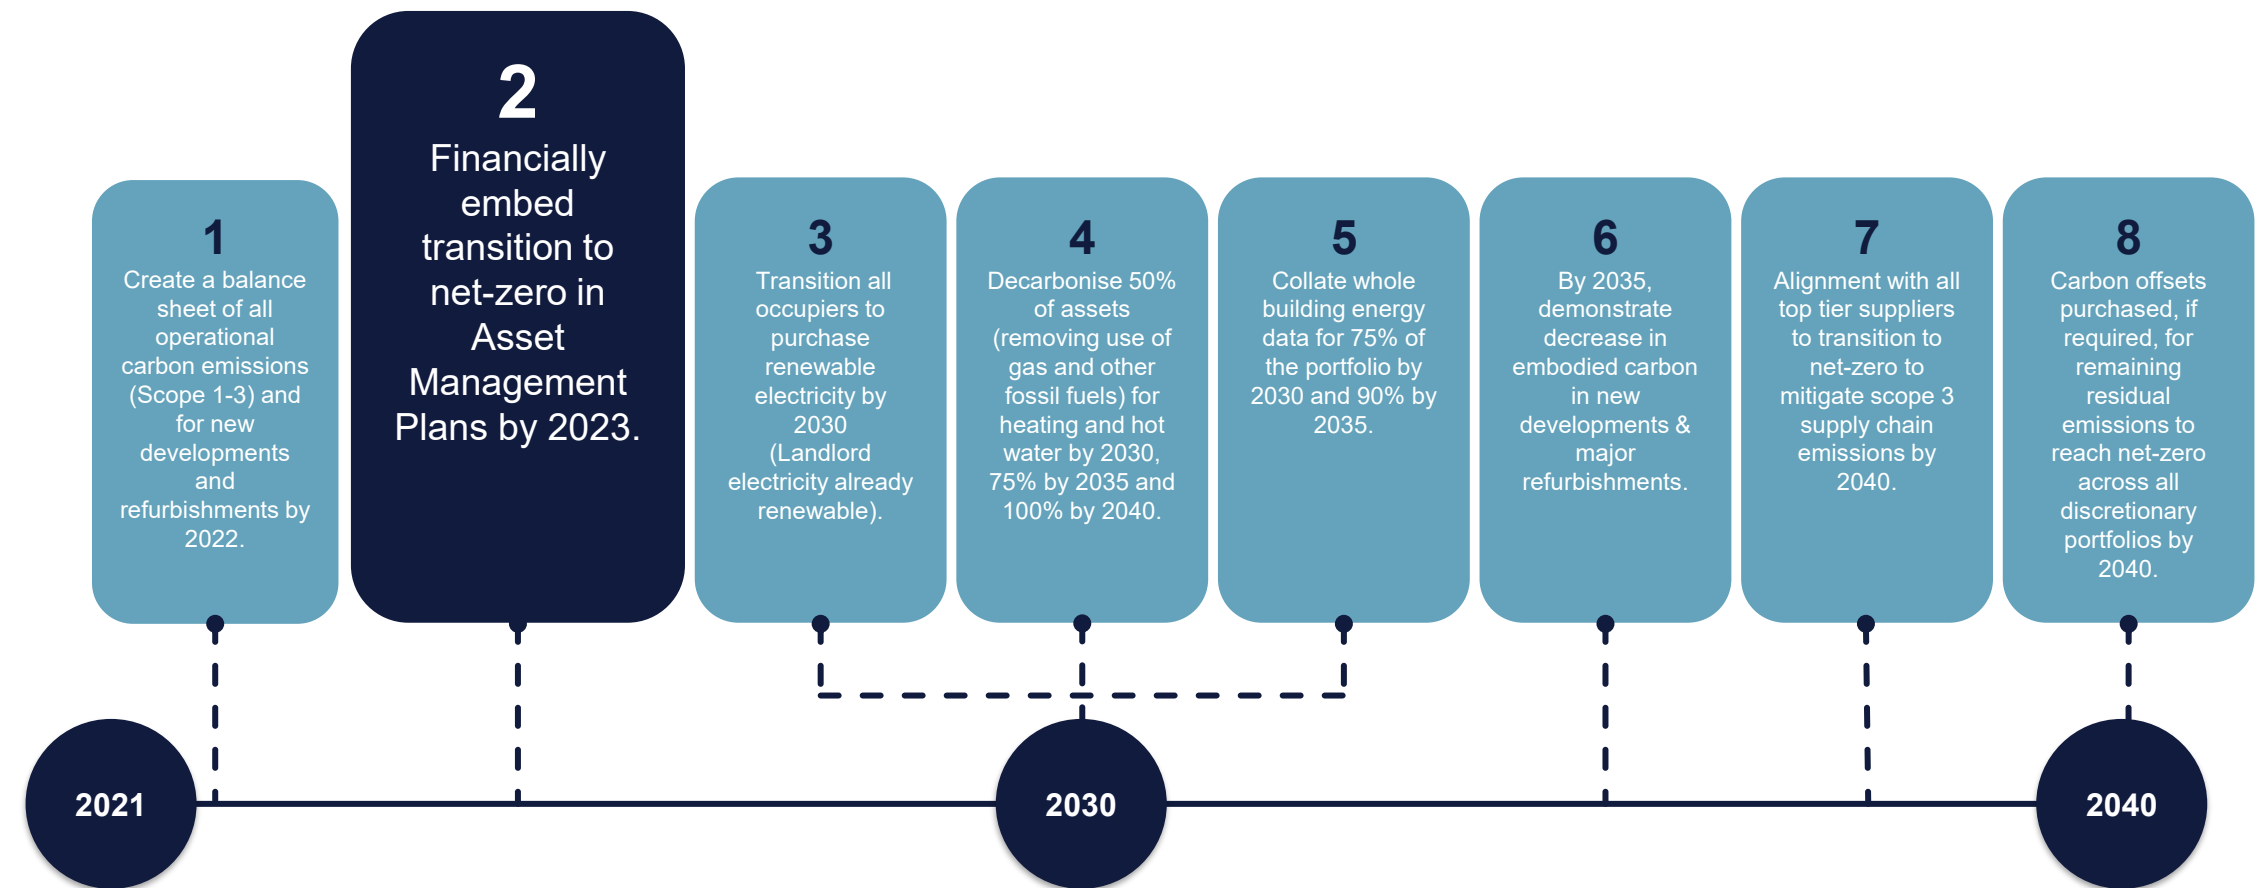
1
Create a balance sheet of all operational carbon emissions (Scope 1-3) and for new developments and refurbishments by 2022.

2
Financially embed transition to net-zero in Asset Management Plans by 2023.

3
Transition all occupiers to purchase renewable electricity by 2030 (Landlord electricity already renewable).

4
Decarbonise 50% of assets (removing use of gas and other fossil fuels) for heating and hot water by 2030, 75% by 2035 and 100% by 2040.

5
Collate whole building energy data for 75% of the portfolio by 2030 and 90% by 2035.

6
By 2035, demonstrate decrease in embodied carbon in new developments & major refurbishments.

7
Alignment with all top tier suppliers to transition to net-zero to mitigate scope 3 supply chain emissions by 2040.

8
Carbon offsets purchased, if required, for remaining residual emissions to reach net-zero across all discretionary portfolios by 2040.

2021

2030

2040